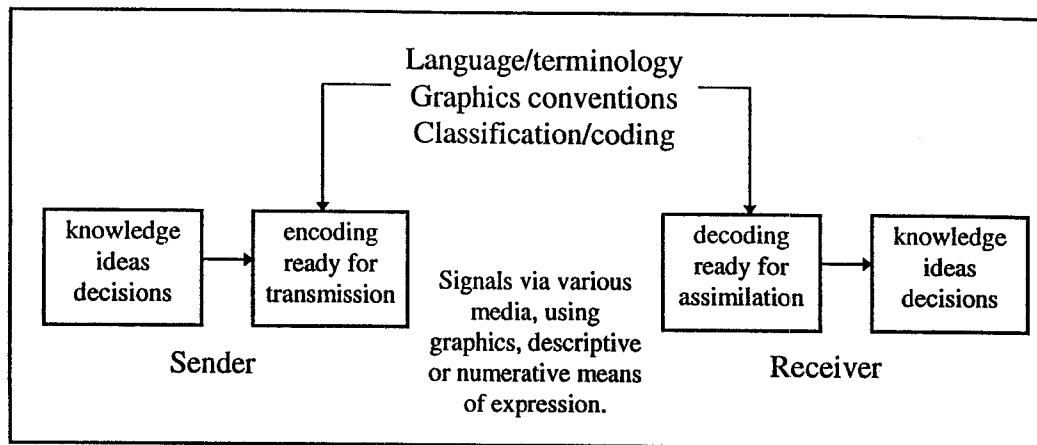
Language/terminology
Graphics conventions
Classification/coding

knowledge ideas decisions

encoding ready for transmission

Sender

Signals via various media, using graphics, descriptive or numerative means of expression.

decoding ready for assimilation

knowledge ideas decisions

Receiver